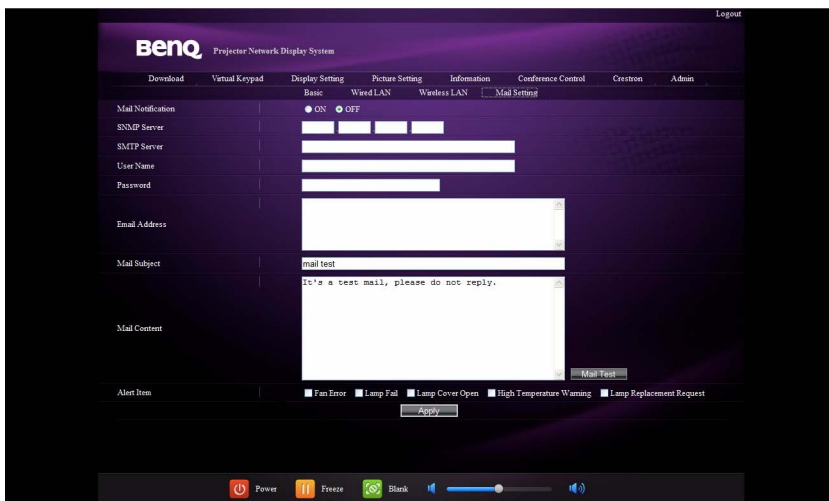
Logout

BenQ Projector Network Display System

Download Virtual Keypad Display Setting Picture Setting Information Conference Control Crestron Admin

Basic Wired LAN Wireless LAN Mail Setting

Mail Notification ON OFF

SNMP Server

SMTP Server

User Name

Password

Email Address

Mail Subject mail test

Mail Content It's a test mail, please do not reply.

Mail Test

Alert Item Fan Error Lamp Fail Lamp Cover Open High Temperature Warning Lamp Replacement Request

Apply

Power Freeze Blank